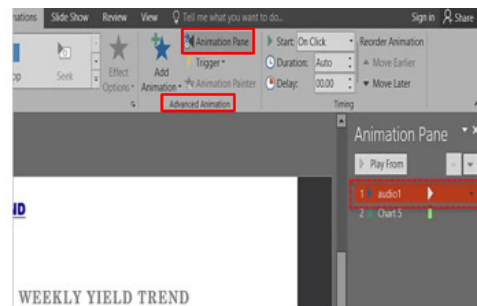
nations Slide Show Review View Tell me what you want to do... Sign in Share

op Seek Effect Options Add Animation Animation Pane Trigger Animation Painter Advanced Animation Start: On Click Duration: Auto Delay: 00.00 Timing Reorder Animation Move Earlier Move Later

Animation Pane

Play From

1 audio1
2 Chart 5

ND

WEEKLY YIELD TREND